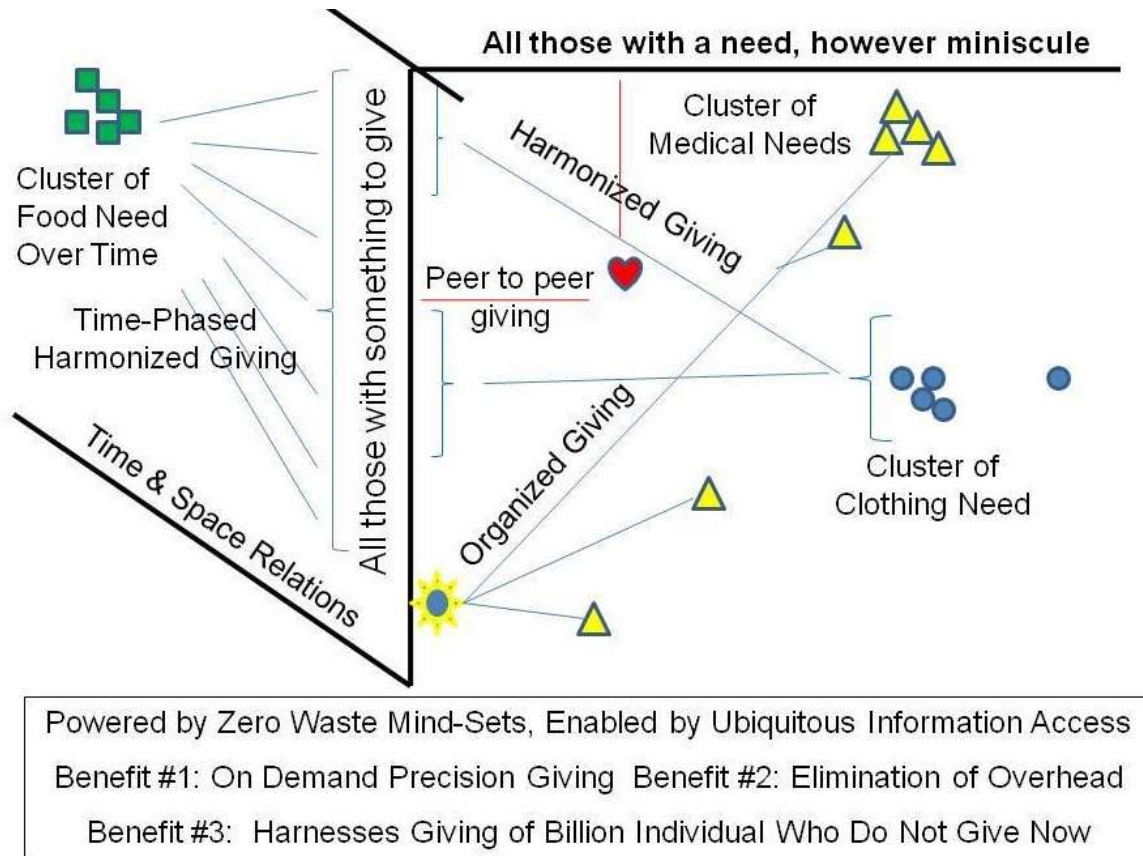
All those with a need, however miniscule

Cluster of Food Need Over Time

Time-Phased Harmonized Giving

All those with something to give

Time & Space Relations

Cluster of Medical Needs

Harmonized Giving

Peer to peer giving

Organized Giving

Cluster of Clothing Need

Powered by Zero Waste Mind-Sets, Enabled by Ubiquitous Information Access
Benefit #1: On Demand Precision Giving Benefit #2: Elimination of Overhead
Benefit #3: Harnesses Giving of Billion Individual Who Do Not Give Now